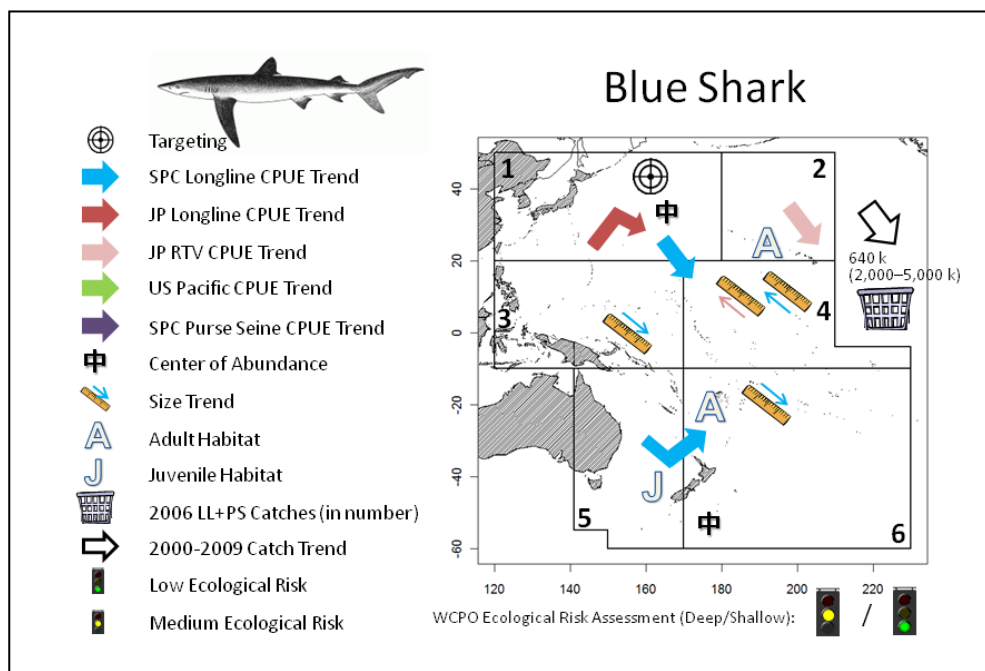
Blue Shark

Targeting
SPC Longline CPUE Trend
JP Longline CPUE Trend
JP RTV CPUE Trend
US Pacific CPUE Trend
SPC Purse Seine CPUE Trend
中 Center of Abundance
Size Trend
A Adult Habitat
J Juvenile Habitat
2006 LL+PS Catches (in number)
2000-2009 Catch Trend
Low Ecological Risk
Medium Ecological Risk

1
2
3
4
5
6
中
中
A
A
J
640 k
(2,000–5,000 k)

40
20
0
-20
-40
-60

120
140
160
180
200
220

WCPO Ecological Risk Assessment (Deep/Shallow): /